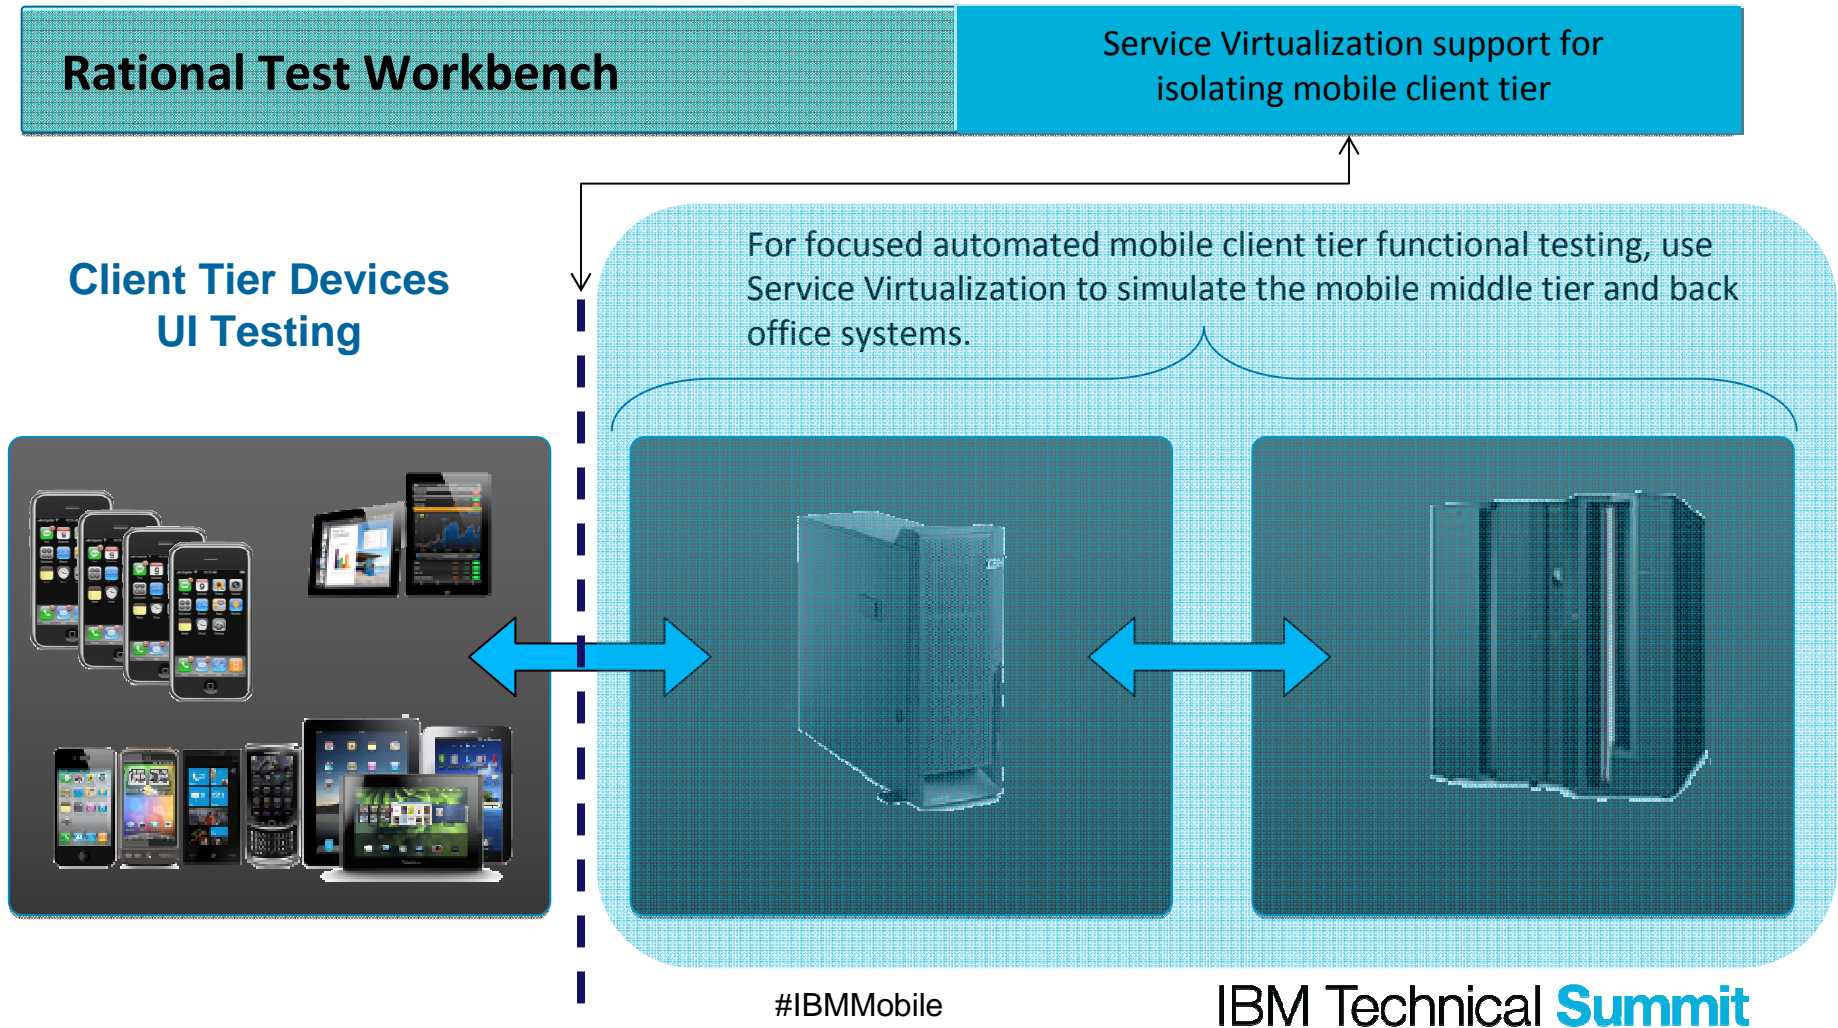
Rational Test Workbench

Service Virtualization support for isolating mobile client tier

Client Tier Devices
UI Testing

For focused automated mobile client tier functional testing, use Service Virtualization to simulate the mobile middle tier and back office systems.

#IBMMobile

IBM Technical Summit